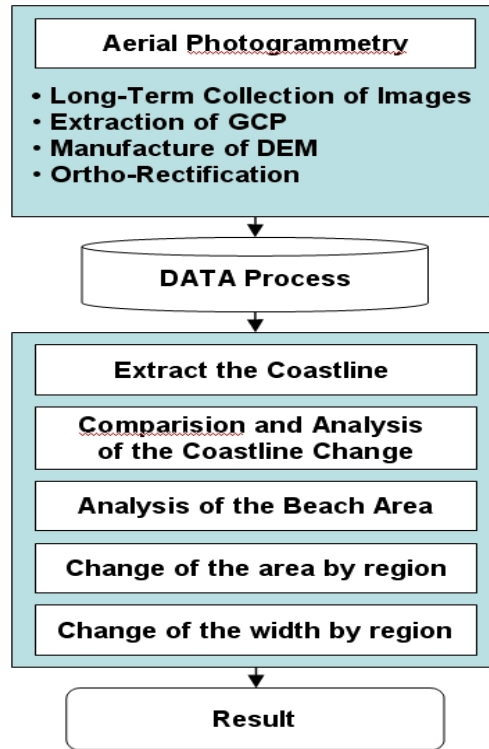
Aerial Photogrammetry

• Long-Term Collection of Images
• Extraction of GCP
• Manufacture of DEM
• Ortho-Rectification

DATA Process

Extract the Coastline

Comparision and Analysis of the Coastline Change

Analysis of the Beach Area

Change of the area by region

Change of the width by region

Result